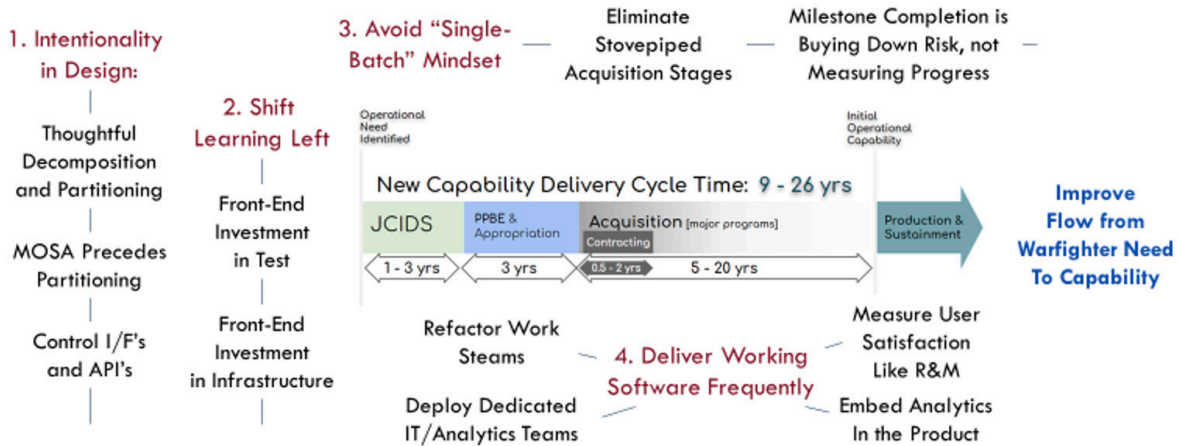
1. Intentionality in Design:

Thoughtful Decomposition and Partitioning

MOSA Precedes Partitioning

Control I/F's and API's

2. Shift Learning Left

Front-End Investment in Test

Front-End Investment in Infrastructure

3. Avoid "Single-Batch" Mindset

Eliminate Stovepiped Acquisition Stages

Milestone Completion is Buying Down Risk, not Measuring Progress

Operational Need Identified

Initial Operational Capability

New Capability Delivery Cycle Time: 9 - 26 yrs

JCIDS

PPBE & Appropriation

Acquisition [major programs]

Contracting

Production & Sustainment

1 - 3 yrs

3 yrs

0.5 - 2 yrs

5 - 20 yrs

Improve Flow from Warfighter Need To Capability

Refactor Work Steams

4. Deliver Working Software Frequently

Measure User Satisfaction Like R&M

Deploy Dedicated IT/Analytics Teams

Embed Analytics In the Product